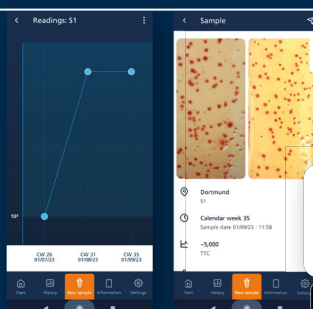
Readings: S1

$10^3$

CW 26
01/07/23

CW 31
01/08/23

CW 35
01/09/23

Start
History
New sample
Information
Settings

Sample

Dortmund
S1

Calendar week 35
Sample date 01/09/23 - 11:58

~5,000
TTC

Start
History
New sample
Information
Settings